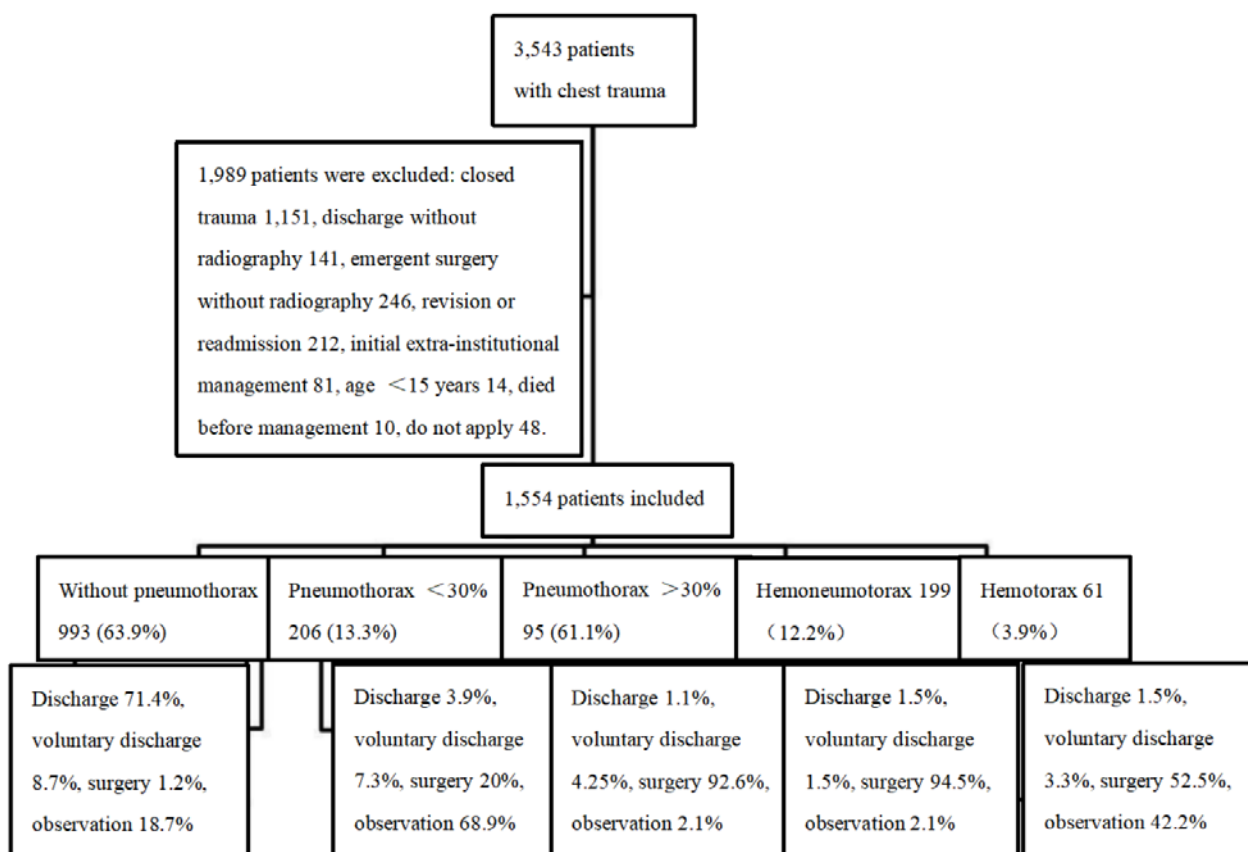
3,543 patients with chest trauma

1,989 patients were excluded: closed trauma 1,151, discharge without radiography 141, emergent surgery without radiography 246, revision or readmission 212, initial extra-institutional management 81, age ＜15 years 14, died before management 10, do not apply 48.

1,554 patients included

Without pneumothorax 993 (63.9%)

Pneumothorax ＜30% 206 (13.3%)

Pneumothorax ＞30% 95 (61.1%)

Hemoneumotorax 199 （12.2%）

Hemotorax 61 （3.9%）

Discharge 71.4%, voluntary discharge 8.7%, surgery 1.2%, observation 18.7%

Discharge 3.9%, voluntary discharge 7.3%, surgery 20%, observation 68.9%

Discharge 1.1%, voluntary discharge 4.25%, surgery 92.6%, observation 2.1%

Discharge 1.5%, voluntary discharge 1.5%, surgery 94.5%, observation 2.1%

Discharge 1.5%, voluntary discharge 3.3%, surgery 52.5%, observation 42.2%